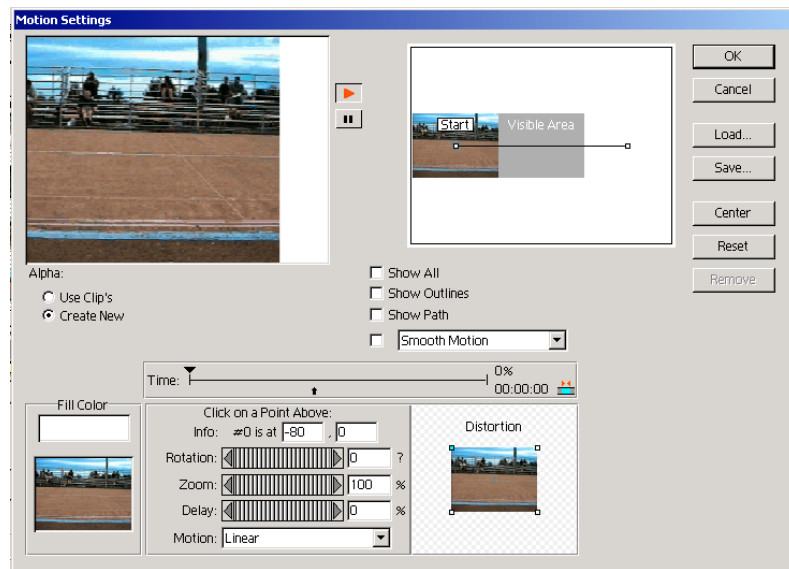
Motion Settings

OK

Cancel

Load...

Save...

Center

Reset

Remove

Start

Visible Area

Alpha:

Use Clip's

Create New

Show All

Show Outlines

Show Path

Smooth Motion

Time:

0%

00:00:00

Fill Color

Click on a Point Above:

Info: #0 is at -80 , 0

Rotation: 0 ?

Zoom: 100 %

Delay: 0 %

Motion: Linear

Distortion